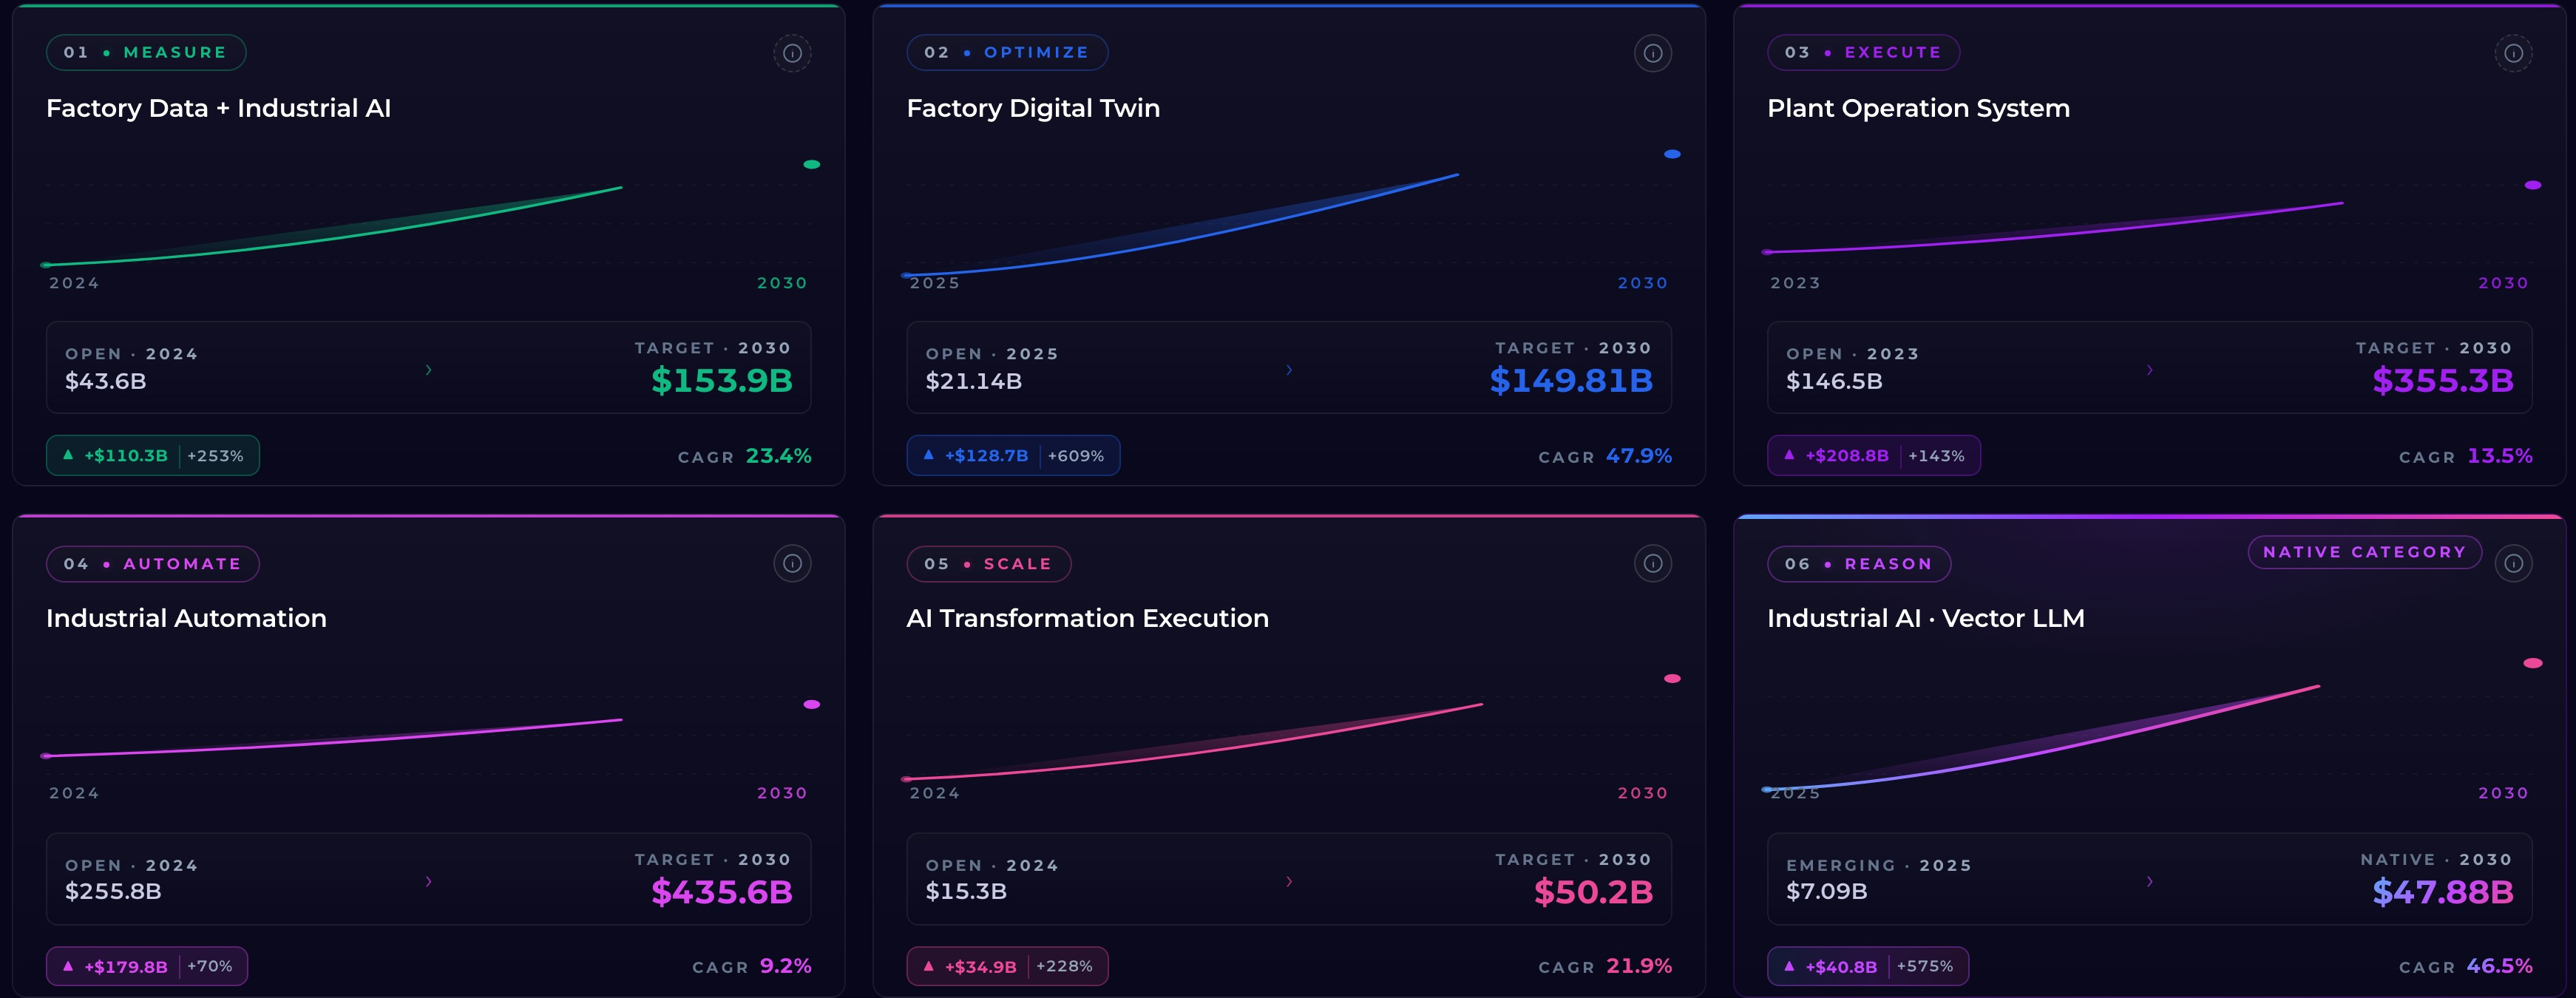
01 • MEASURE

Factory Data + Industrial AI

2024 2030

OPEN · 2024
$43.6B

TARGET · 2030
$153.9B

▲ +$110.3B | +253%

CAGR 23.4%

02 • OPTIMIZE

Factory Digital Twin

2025 2030

OPEN · 2025
$21.14B

TARGET · 2030
$149.81B

▲ +$128.7B | +609%

CAGR 47.9%

03 • EXECUTE

Plant Operation System

2023 2030

OPEN · 2023
$146.5B

TARGET · 2030
$355.3B

▲ +$208.8B | +143%

CAGR 13.5%

04 • AUTOMATE

Industrial Automation

2024 2030

OPEN · 2024
$255.8B

TARGET · 2030
$435.6B

▲ +$179.8B | +70%

CAGR 9.2%

05 • SCALE

AI Transformation Execution

2024 2030

OPEN · 2024
$15.3B

TARGET · 2030
$50.2B

▲ +$34.9B | +228%

CAGR 21.9%

06 • REASON

NATIVE CATEGORY

Industrial AI · Vector LLM

2025 2030

EMERGING · 2025
$7.09B

NATIVE · 2030
$47.88B

▲ +$40.8B | +575%

CAGR 46.5%